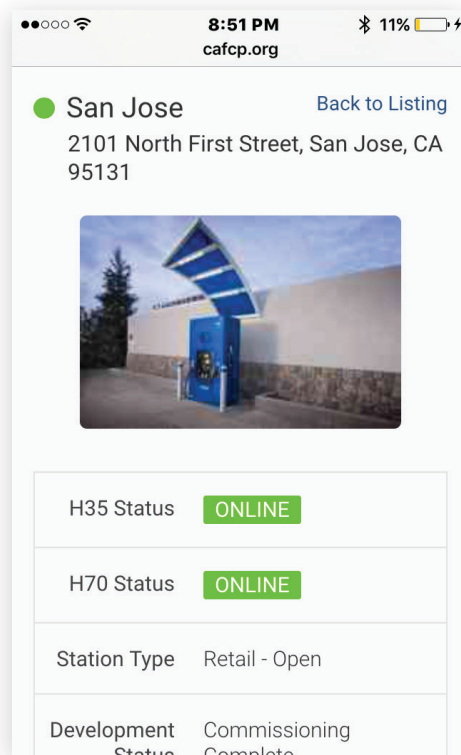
8:51 PM
cafcp.org
11%

San Jose
Back to Listing
2101 North First Street, San Jose, CA 95131

| | |
|---|---|
| H35 Status | ONLINE |
| H70 Status | ONLINE |
| Station Type | Retail - Open |
| Development Status | Commissioning Complete |